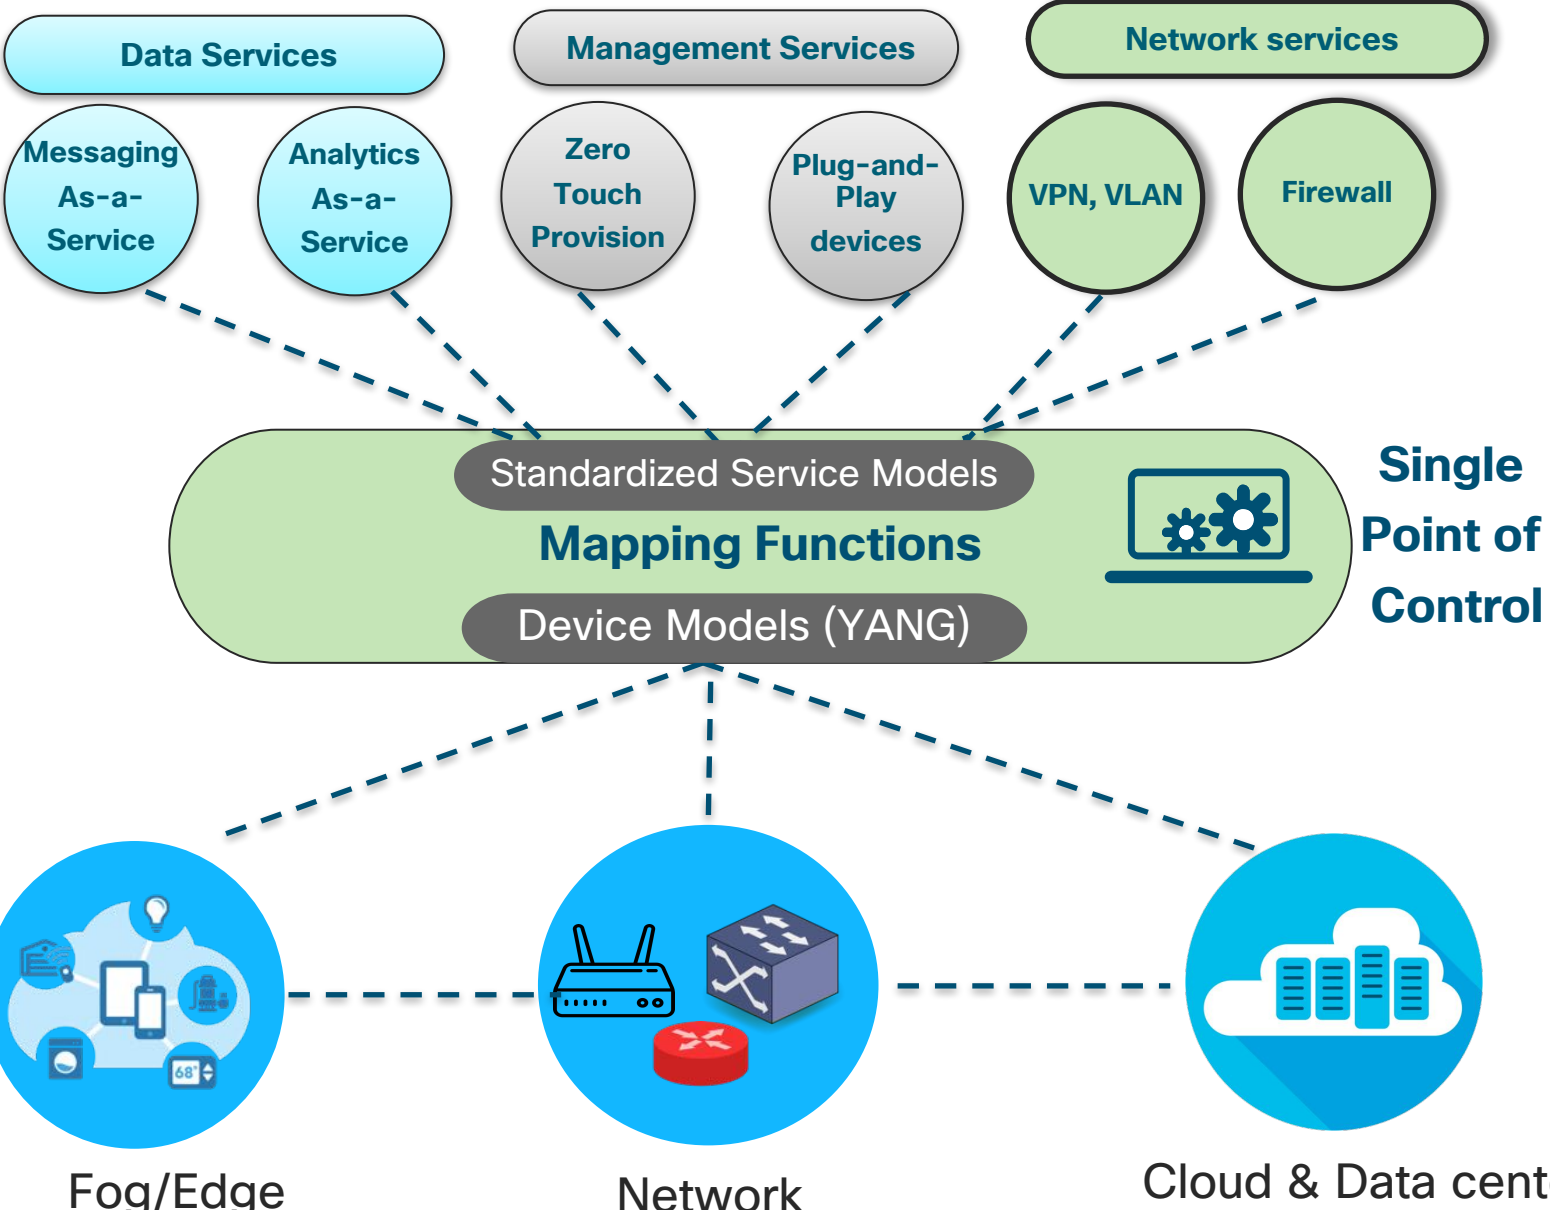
Data Services

Management Services

Network services

Messaging As-a-Service

Analytics As-a-Service

Zero Touch Provision

Plug-and-Play devices

VPN, VLAN

Firewall

Standardized Service Models

Mapping Functions

Device Models (YANG)

Single Point of Control

68°

Fog/Edge

Network

Cloud & Data cent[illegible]